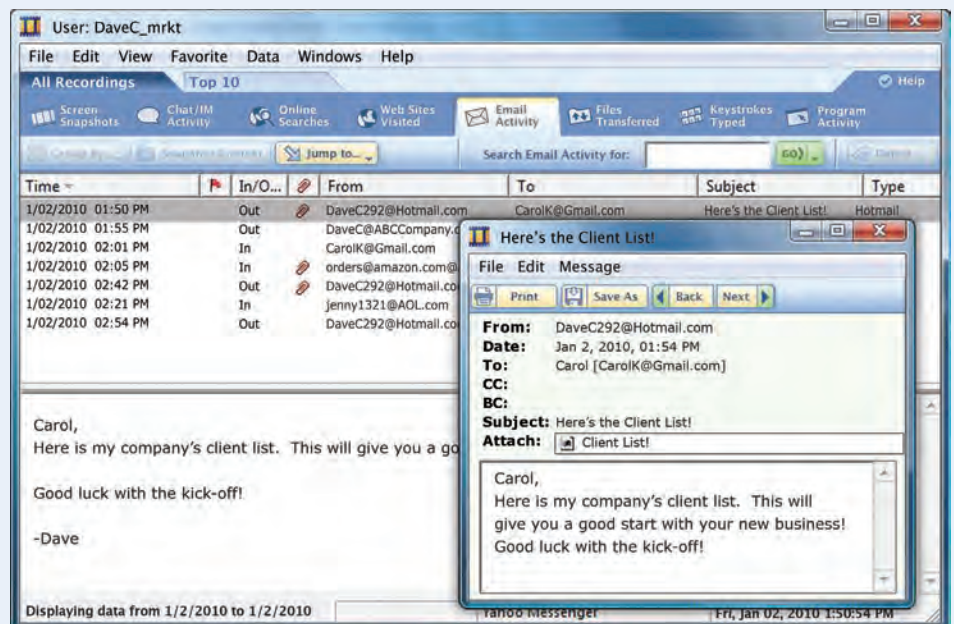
User: DaveC_mrkt

File Edit View Favorite Data Windows Help

All Recordings Top 10 Help

Screen Snapshots | Chat/IM Activity | Online Searches | Web Sites Visited | Email Activity | Files Transferred | Keystrokes Typed | Program Activity

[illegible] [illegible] Jump to... Search Email Activity for: GO) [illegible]

| Time | | In/O... | | From | To | Subject | Type |
|---|---|---|---|---|---|---|---|
| 1/02/2010 01:50 PM | | Out | | DaveC292@Hotmail.com | CarolK@Gmail.com | Here's the Client List! | Hotmail |
| 1/02/2010 01:55 PM | | Out | | DaveC@ABCCompany.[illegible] | | | |
| 1/02/2010 02:01 PM | | In | | CarolK@Gmail.com | | | |
| 1/02/2010 02:05 PM | | In | | orders@amazon.com@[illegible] | | | |
| 1/02/2010 02:42 PM | | Out | | DaveC292@Hotmail.co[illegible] | | | |
| 1/02/2010 02:21 PM | | In | | jenny1321@AOL.com | | | |
| 1/02/2010 02:54 PM | | Out | | DaveC292@Hotmail.co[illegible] | | | |

Carol,
Here is my company's client list. This will give you a go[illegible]

Good luck with the kick-off!

-Dave

Displaying data from 1/2/2010 to 1/2/2010 Yahoo Messenger Fri, Jan 02, 2010 1:50:54 PM

Here's the Client List!

File Edit Message

Print Save As Back Next

From: DaveC292@Hotmail.com
Date: Jan 2, 2010, 01:54 PM
To: Carol [CarolK@Gmail.com]
CC:
BC:
Subject: Here's the Client List!
Attach: Client List!

Carol,
Here is my company's client list. This will give you a good start with your new business!
Good luck with the kick-off!